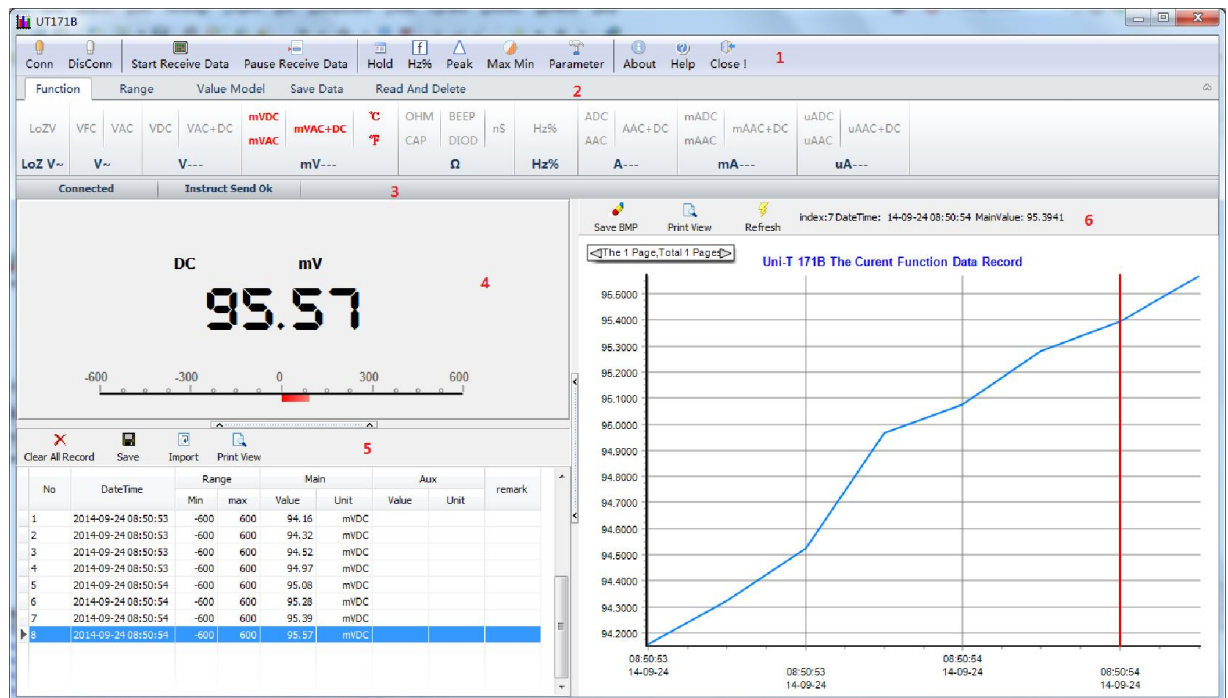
UT171B

Conn DisConn Start Receive Data Pause Receive Data Hold Hz% Peak Max Min Parameter About Help Close ! 1

Function Range Value Model Save Data Read And Delete 2

LoZV VFC VAC VDC VAC+DC mVDC mVAC mVAC+DC ℃ ℉ OHM CAP BEEP DIOD nS Hz% ADC AAC AAC+DC mADC mAAC mAAC+DC uADC uAAC uAAC+DC

LoZ V~ V~ V--- mV--- Ω Hz% A--- mA--- uA---

Connected Instruct Send 0k 3

DC mV
95.57
4

-600 -300 0 300 600

Clear All Record Save Import Print View 5

| No | DateTime | Range Min | Range max | Main Value | Main Unit | Aux Value | Aux Unit | remark |
|---|---|---|---|---|---|---|---|---|
| 1 | 2014-09-24 08:50:53 | -600 | 600 | 94.16 | mVDC | | | |
| 2 | 2014-09-24 08:50:53 | -600 | 600 | 94.32 | mVDC | | | |
| 3 | 2014-09-24 08:50:53 | -600 | 600 | 94.52 | mVDC | | | |
| 4 | 2014-09-24 08:50:53 | -600 | 600 | 94.97 | mVDC | | | |
| 5 | 2014-09-24 08:50:54 | -600 | 600 | 95.08 | mVDC | | | |
| 6 | 2014-09-24 08:50:54 | -600 | 600 | 95.28 | mVDC | | | |
| 7 | 2014-09-24 08:50:54 | -600 | 600 | 95.39 | mVDC | | | |
| 8 | 2014-09-24 08:50:54 | -600 | 600 | 95.57 | mVDC | | | |

Save BMP Print View Refresh index:7 DateTime: 14-09-24 08:50:54 MainValue: 95.3941 6

The 1 Page,Total 1 Pages

Uni-T 171B The Curent Function Data Record

95.5000 95.4000 95.3000 95.2000 95.1000 95.0000 94.9000 94.8000 94.7000 94.6000 94.5000 94.4000 94.3000 94.2000

08:50:53 14-09-24 08:50:53 14-09-24 08:50:54 14-09-24 08:50:54 14-09-24